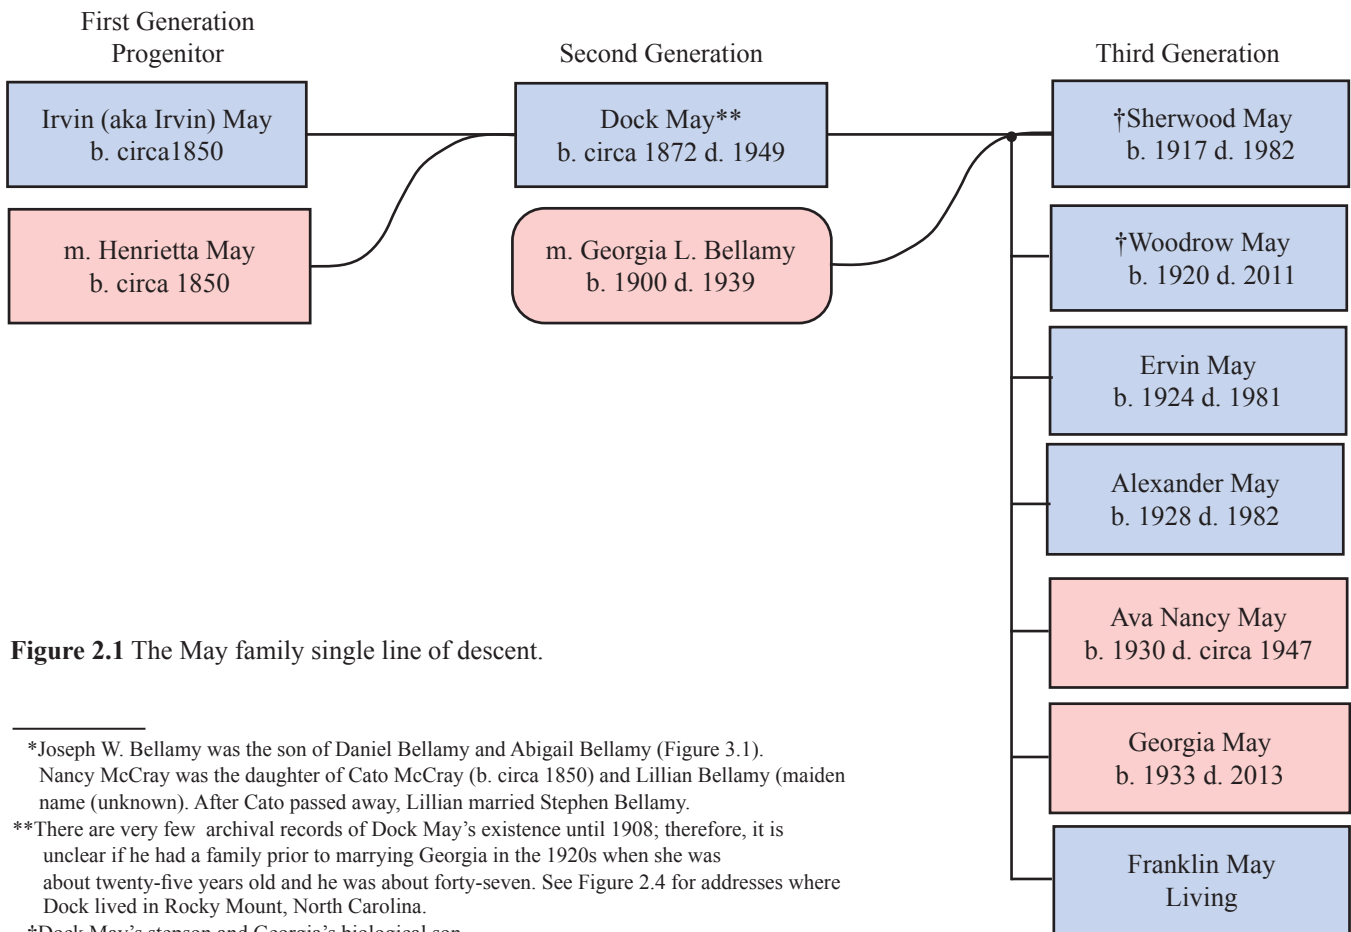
First Generation
Progenitor

Second Generation

Third Generation

Irvin (aka Irvin) May
b. circa1850

m. Henrietta May
b. circa 1850

Dock May**
b. circa 1872 d. 1949

m. Georgia L. Bellamy
b. 1900 d. 1939

†Sherwood May
b. 1917 d. 1982

†Woodrow May
b. 1920 d. 2011

Ervin May
b. 1924 d. 1981

Alexander May
b. 1928 d. 1982

Ava Nancy May
b. 1930 d. circa 1947

Georgia May
b. 1933 d. 2013

Franklin May
Living

**Figure 2.1** The May family single line of descent.

*Joseph W. Bellamy was the son of Daniel Bellamy and Abigail Bellamy (Figure 3.1). Nancy McCray was the daughter of Cato McCray (b. circa 1850) and Lillian Bellamy (maiden name (unknown). After Cato passed away, Lillian married Stephen Bellamy.

**There are very few archival records of Dock May's existence until 1908; therefore, it is unclear if he had a family prior to marrying Georgia in the 1920s when she was about twenty-five years old and he was about forty-seven. See Figure 2.4 for addresses where Dock lived in Rocky Mount, North Carolina.

†Dock May's stepson and Georgia's biological son.